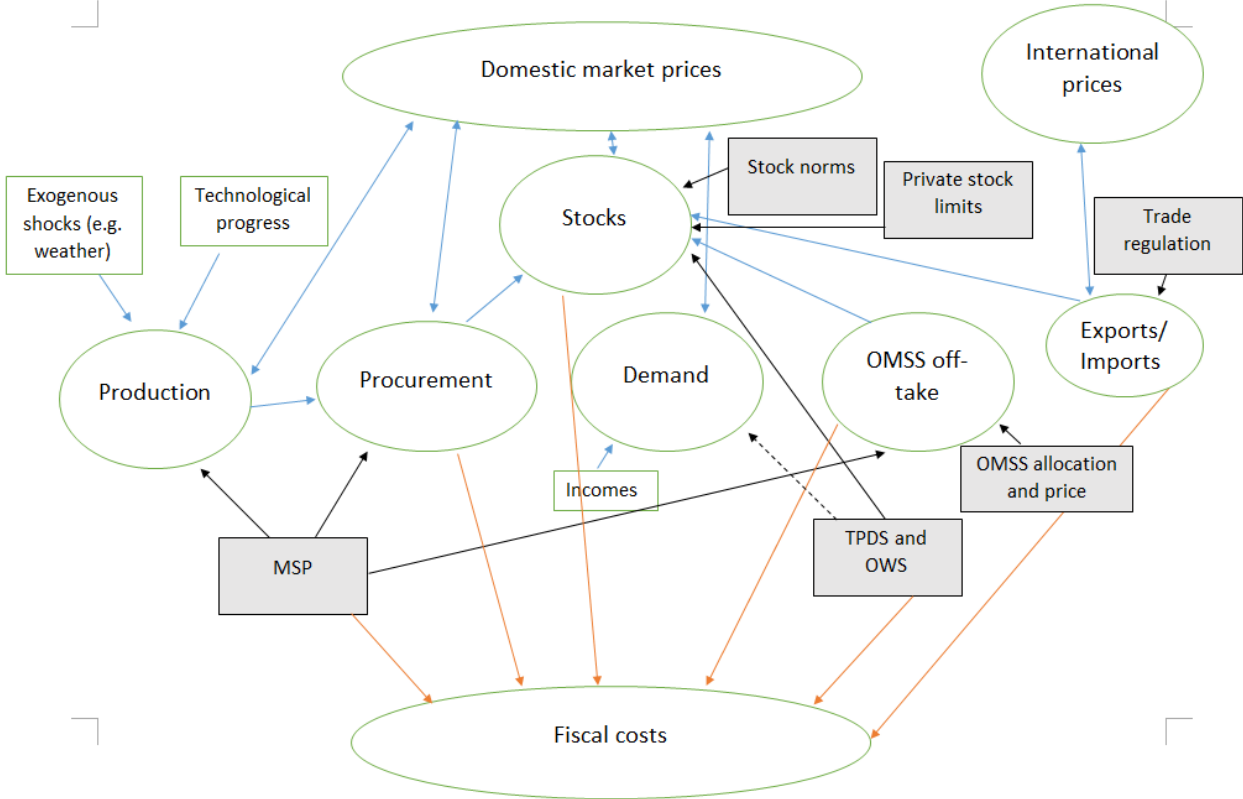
Domestic market prices

International prices

Exogenous shocks (e.g. weather)

Technological progress

Stocks

Stock norms

Private stock limits

Trade regulation

Production

Procurement

Demand

OMSS off-take

Exports/ Imports

Incomes

OMSS allocation and price

MSP

TPDS and OWS

Fiscal costs